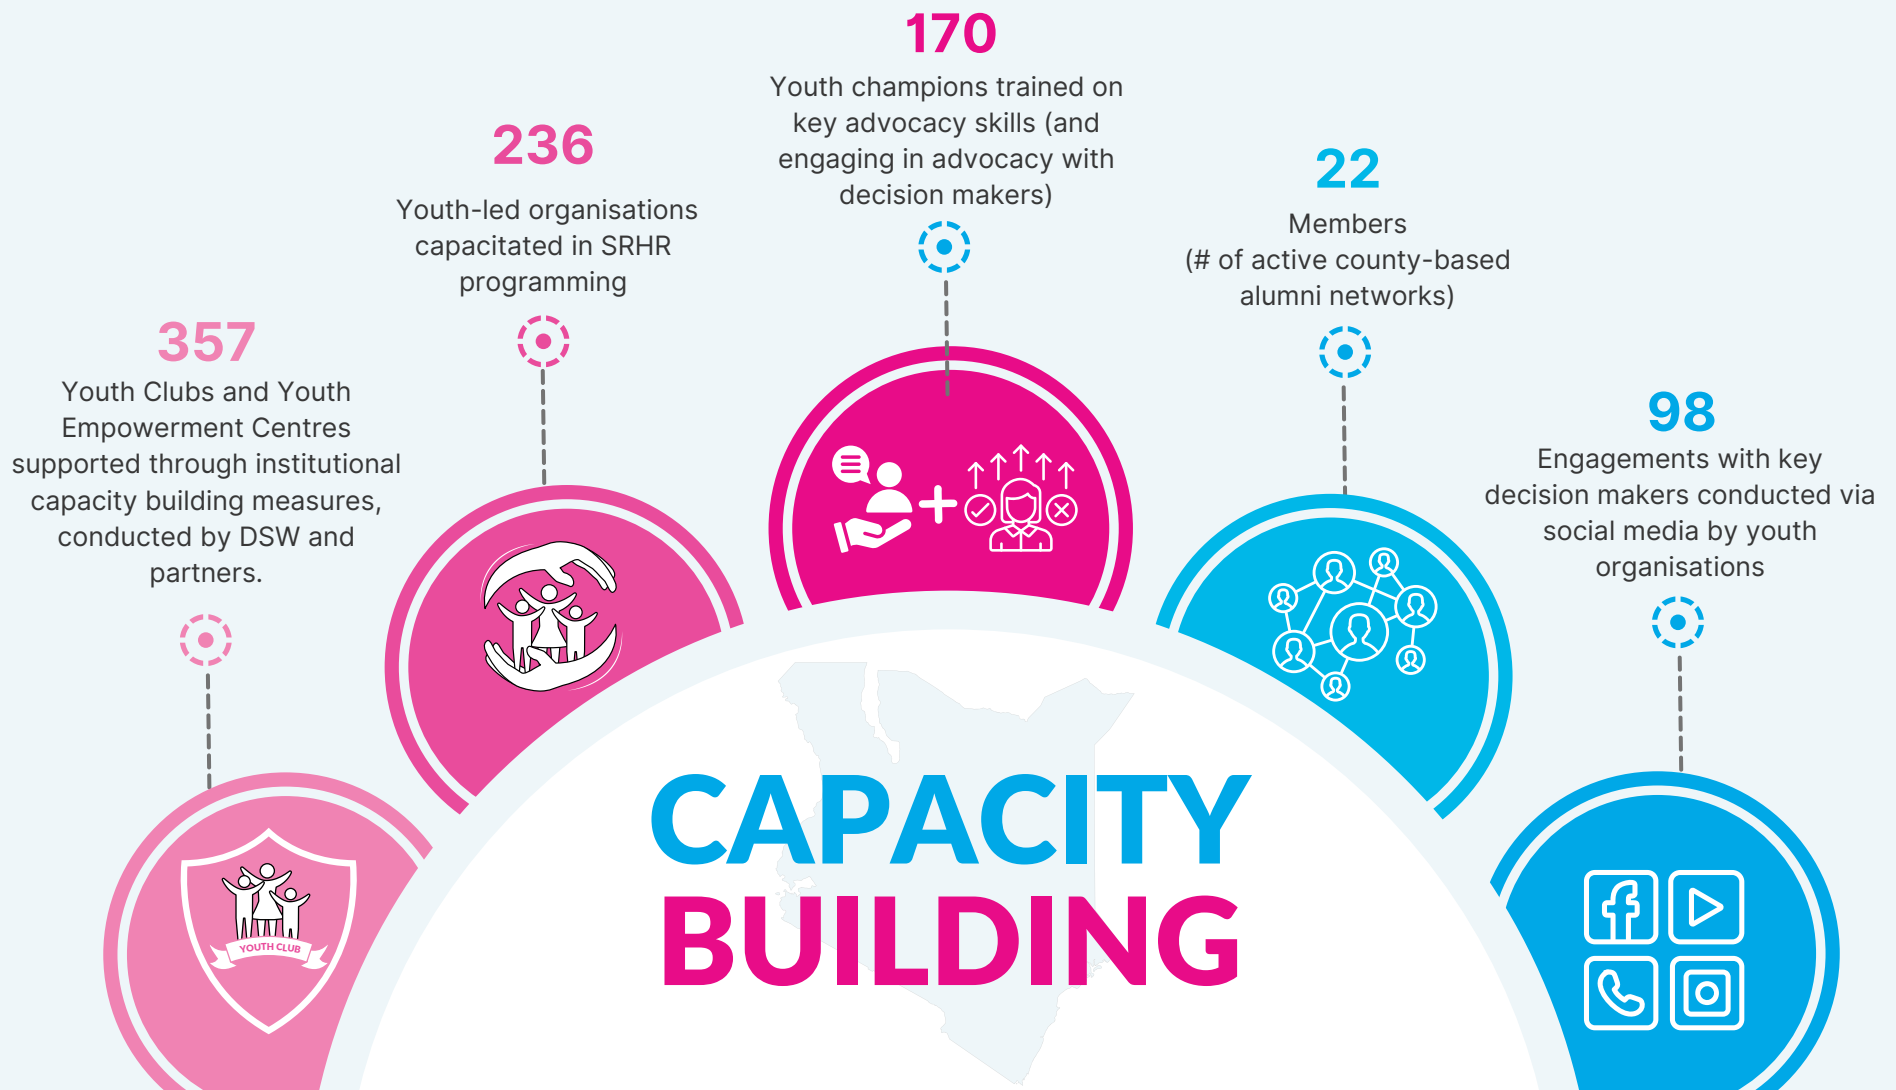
357
Youth Clubs and Youth Empowerment Centres supported through institutional capacity building measures, conducted by DSW and partners.

236
Youth-led organisations capacitated in SRHR programming

170
Youth champions trained on key advocacy skills (and engaging in advocacy with decision makers)

22
Members
(# of active county-based alumni networks)

98
Engagements with key decision makers conducted via social media by youth organisations

YOUTH CLUB

CAPACITY
BUILDING